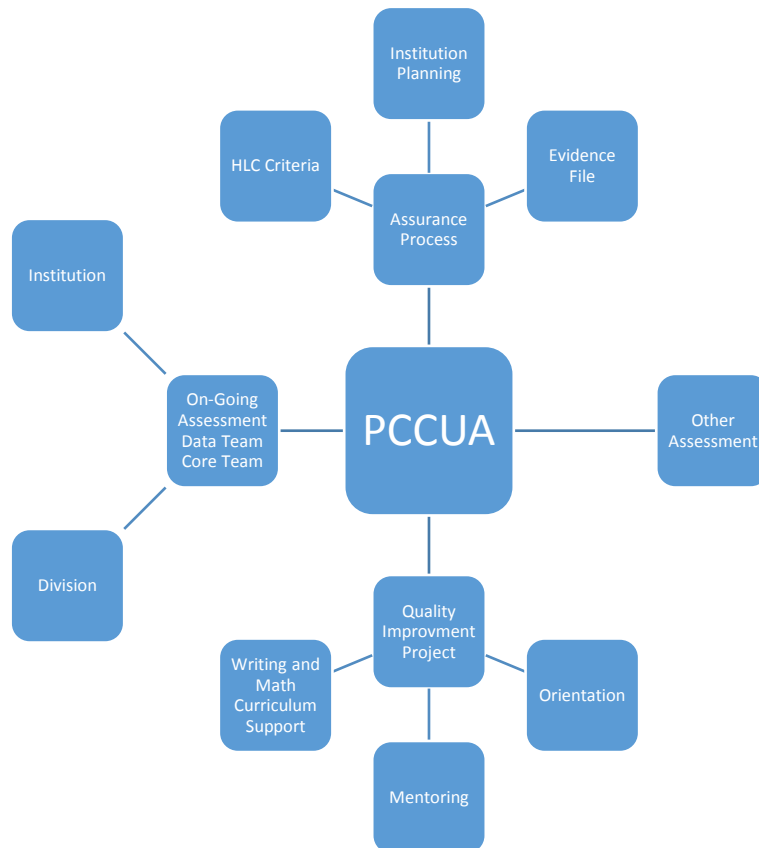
Institution Planning

HLC Criteria

Evidence File

Assurance Process

Institution

On-Going Assessment Data Team Core Team

PCCUA

Other Assessment

Division

Quality Improvment Project

Writing and Math Curriculum Support

Orientation

Mentoring